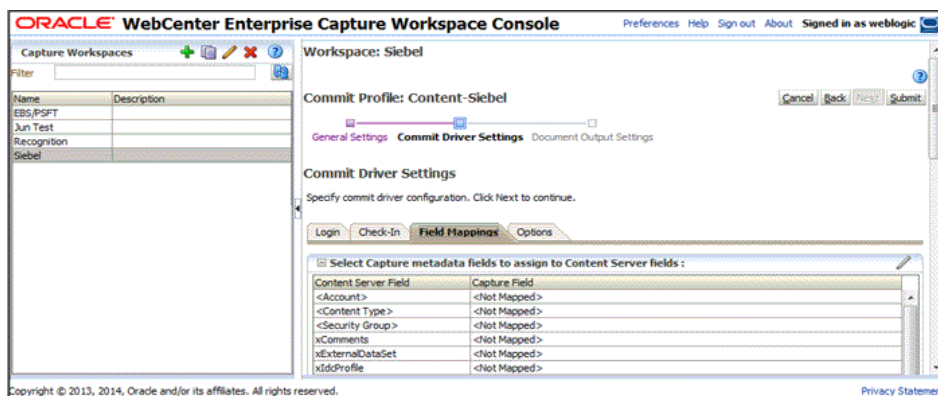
ORACLE WebCenter Enterprise Capture Workspace Console

Preferences Help Sign out About Signed in as weblogic

Capture Workspaces

Filter

| Name | Description |
|---|---|
| EBS/PSFT | |
| Jun Test | |
| Recognition | |
| Siebel | |

Workspace: Siebel

Commit Profile: Content-Siebel

Cancel Back Next Submit

General Settings Commit Driver Settings Document Output Settings

Commit Driver Settings

Specify commit driver configuration. Click Next to continue.

Login Check-In Field Mappings Options

Select Capture metadata fields to assign to Content Server fields :

| Content Server Field | Capture Field |
|---|---|
| <Account> | <Not Mapped> |
| <Content Type> | <Not Mapped> |
| <Security Group> | <Not Mapped> |
| xComments | <Not Mapped> |
| xExternalDataSet | <Not Mapped> |
| xIdcProfile | <Not Mapped> |

Copyright © 2013, 2014, Oracle and/or its affiliates. All rights reserved.

Privacy Statemen